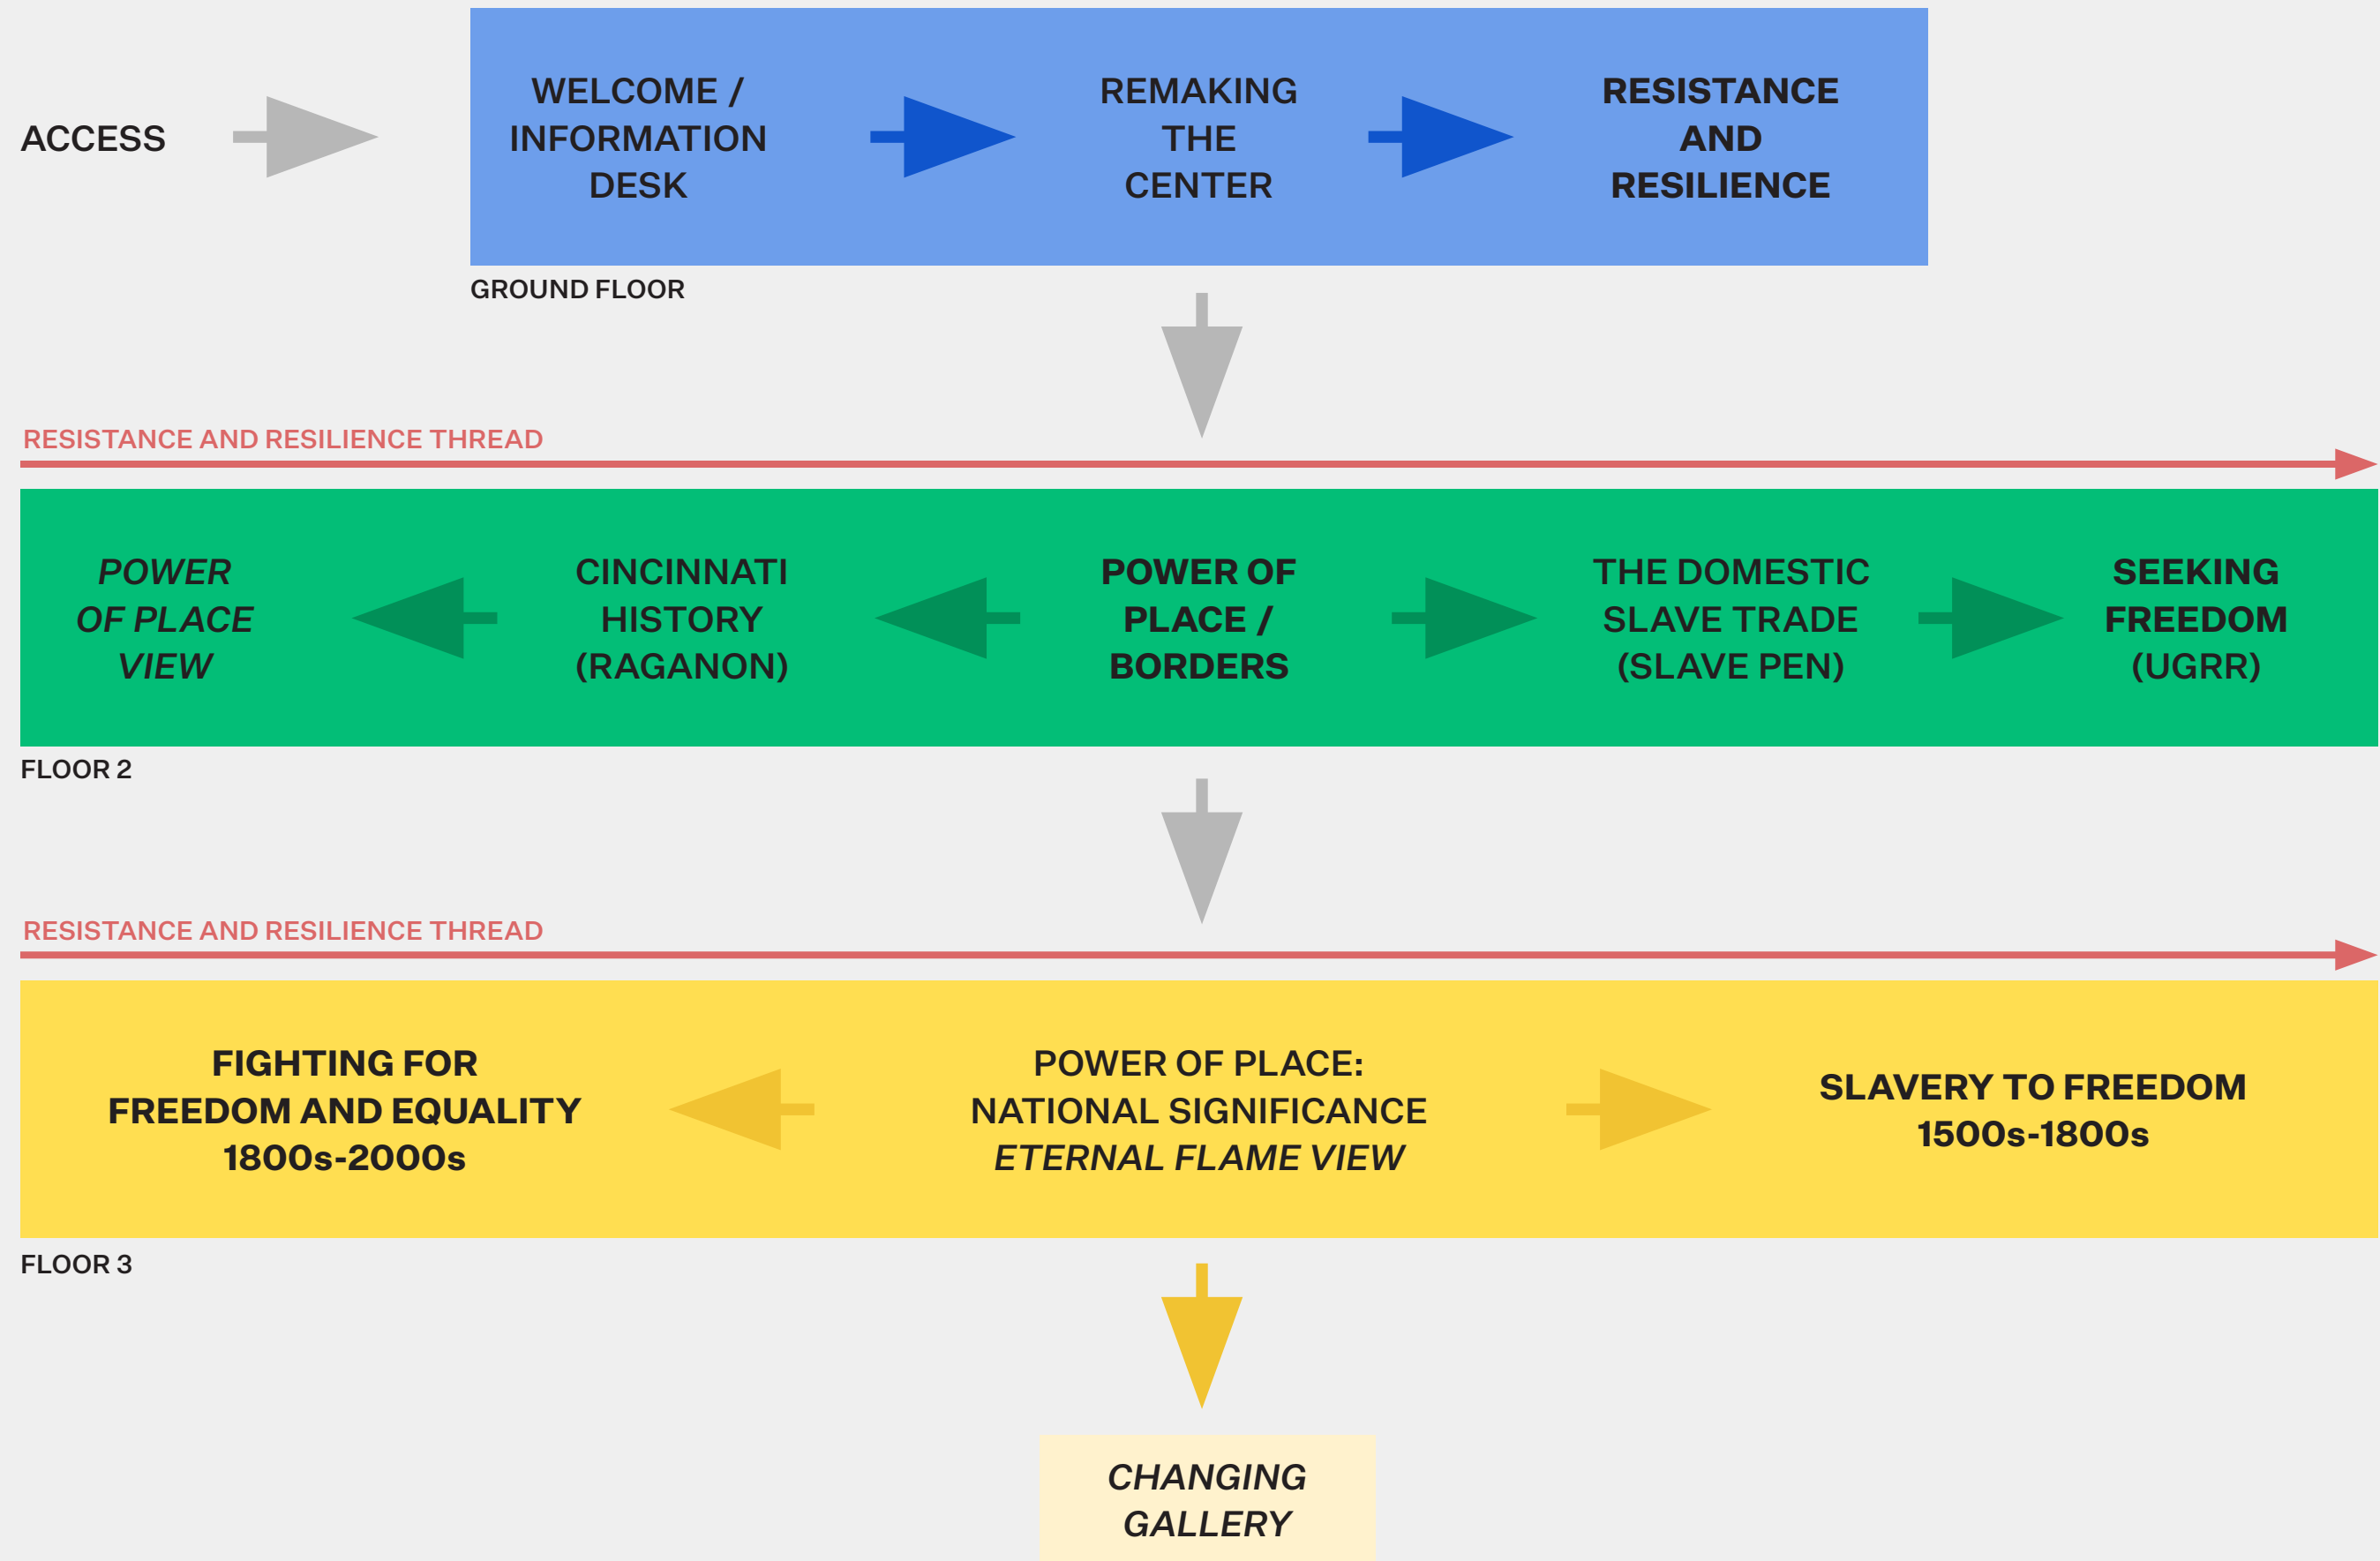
ACCESS

WELCOME / INFORMATION DESK

REMAKING THE CENTER

RESISTANCE AND RESILIENCE

GROUND FLOOR

RESISTANCE AND RESILIENCE THREAD

*POWER OF PLACE VIEW*

CINCINNATI HISTORY (RAGANON)

POWER OF PLACE / BORDERS

THE DOMESTIC SLAVE TRADE (SLAVE PEN)

SEEKING FREEDOM (UGRR)

FLOOR 2

RESISTANCE AND RESILIENCE THREAD

FIGHTING FOR FREEDOM AND EQUALITY 1800s-2000s

POWER OF PLACE: NATIONAL SIGNIFICANCE *ETERNAL FLAME VIEW*

SLAVERY TO FREEDOM 1500s-1800s

FLOOR 3

*CHANGING GALLERY*